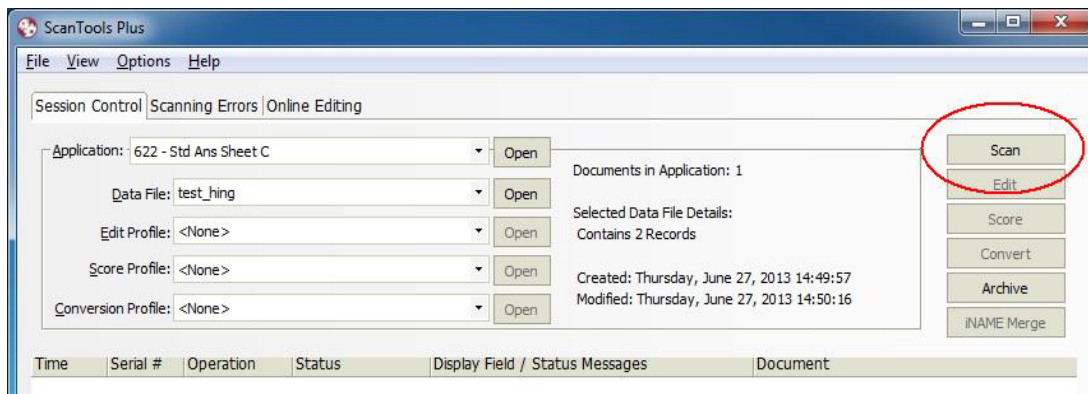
ScanTools Plus

File View Options Help

Session Control | Scanning Errors | Online Editing

Application: 622 - Std Ans Sheet C | Open

Data File: test_hing | Open

Edit Profile: <None> | Open

Score Profile: <None> | Open

Conversion Profile: <None> | Open

Documents in Application: 1

Selected Data File Details:
Contains 2 Records

Created: Thursday, June 27, 2013 14:49:57
Modified: Thursday, June 27, 2013 14:50:16

Scan
Edit
Score
Convert
Archive
iNAME Merge

| Time | Serial # | Operation | Status | Display Field / Status Messages | Document |
|---|---|---|---|---|---|